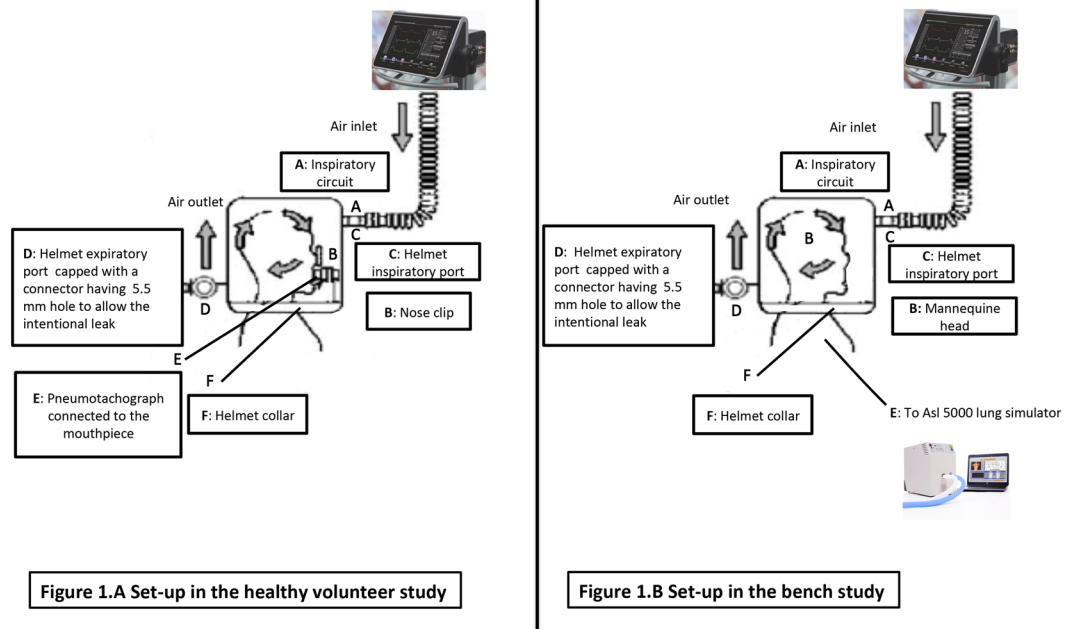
Air inlet

A: Inspiratory circuit

Air outlet

A

B

C

D: Helmet expiratory port capped with a connector having 5.5 mm hole to allow the intentional leak

D

C: Helmet inspiratory port

B: Nose clip

E

F

E: Pneumotachograph connected to the mouthpiece

F: Helmet collar

Figure 1.A Set-up in the healthy volunteer study

Air inlet

A: Inspiratory circuit

Air outlet

A

B

C

D: Helmet expiratory port capped with a connector having 5.5 mm hole to allow the intentional leak

D

C: Helmet inspiratory port

B: Mannequine head

F

F: Helmet collar

E: To Asl 5000 lung simulator

Figure 1.B Set-up in the bench study